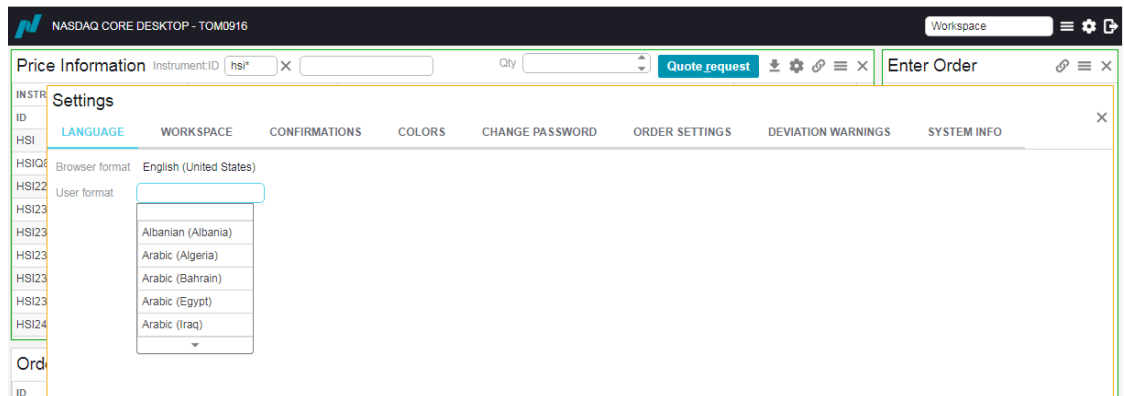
NASDAQ CORE DESKTOP - TOM0916

Workspace

Price Information Instrument:ID hsi*

Qty

Quote request

Enter Order

INSTR

ID

HSI

HSIQ8

HSI22

HSI23

HSI23

HSI23

HSI23

HSI23

HSI24

Ord

ID

Settings

LANGUAGE WORKSPACE CONFIRMATIONS COLORS CHANGE PASSWORD ORDER SETTINGS DEVIATION WARNINGS SYSTEM INFO

Browser format English (United States)

User format

Albanian (Albania)

Arabic (Algeria)

Arabic (Bahrain)

Arabic (Egypt)

Arabic (Iraq)